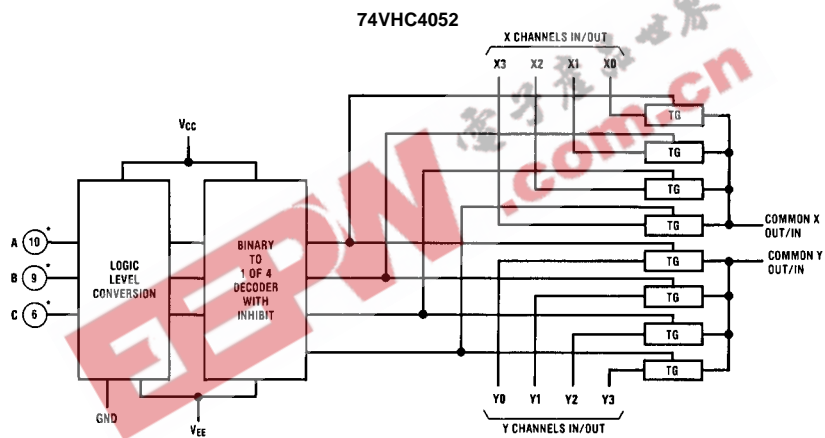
74VHC4052

X CHANNELS IN/OUT

X3 X2 X1 X0

$V_{CC}$

TG

TG

TG

TG

COMMON X OUT/IN

COMMON Y OUT/IN

TG

TG

TG

TG

A 10

B 9

C 6

LOGIC LEVEL CONVERSION

BINARY TO 1 OF 4 DECODER WITH INHIBIT

GND

$V_{EE}$

Y0 Y1 Y2 Y3

Y CHANNELS IN/OUT

EEPW .com.cn
电子产品世界